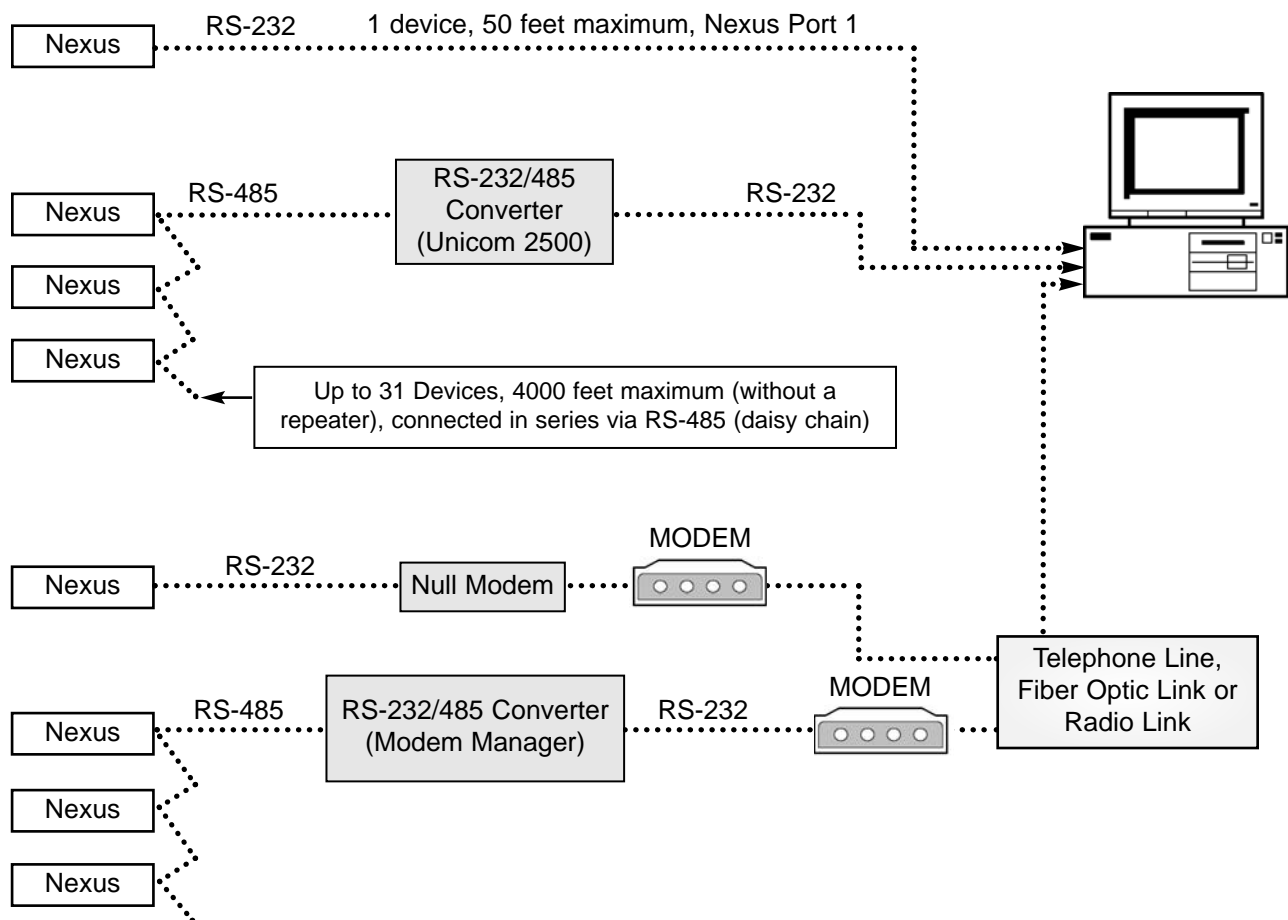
Nexus

RS-232

1 device, 50 feet maximum, Nexus Port 1

Nexus

RS-485

RS-232/485 Converter (Unicom 2500)

RS-232

Nexus

Nexus

Up to 31 Devices, 4000 feet maximum (without a repeater), connected in series via RS-485 (daisy chain)

MODEM

Nexus

RS-232

Null Modem

Telephone Line, Fiber Optic Link or Radio Link

MODEM

Nexus

RS-485

RS-232/485 Converter (Modem Manager)

RS-232

Nexus

Nexus